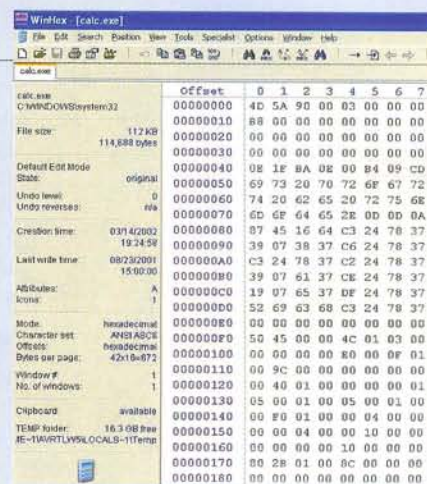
WinHex - [calc.exe]

File Edit Search Position View Tools Specialist Options Window Help

calc.exe

calc.exe
C:\WINDOWS\system32

File size: 112 KB
114,688 bytes

Default Edit Mode
State: original

Undo level: 0
Undo reverses: n/a

Creation time: 03/14/2002
19:24:58

Last write time: 08/23/2001
15:00:00

Attributes: A
Icons: 1

Mode: hexadecimal
Character set: ANSI ASCII
Offsets: hexadecimal
Bytes per page: 42x16=672

Window #: 1
No. of windows: 1

Clipboard: available

TEMP folder: 16.3 GB free
JE~1\AVRTLW5\LOCALS~1\Temp

| Offset | 0 | 1 | 2 | 3 | 4 | 5 | 6 | 7 |
|---|---|---|---|---|---|---|---|---|
| 00000000 | 4D | 5A | 90 | 00 | 03 | 00 | 00 | 00 |
| 00000010 | B8 | 00 | 00 | 00 | 00 | 00 | 00 | 00 |
| 00000020 | 00 | 00 | 00 | 00 | 00 | 00 | 00 | 00 |
| 00000030 | 00 | 00 | 00 | 00 | 00 | 00 | 00 | 00 |
| 00000040 | 0E | 1F | BA | 0E | 00 | B4 | 09 | CD |
| 00000050 | 69 | 73 | 20 | 70 | 72 | 6F | 67 | 72 |
| 00000060 | 74 | 20 | 62 | 65 | 20 | 72 | 75 | 6E |
| 00000070 | 6D | 6F | 64 | 65 | 2E | 0D | 0D | 0A |
| 00000080 | 87 | 45 | 16 | 64 | C3 | 24 | 78 | 37 |
| 00000090 | 39 | 07 | 38 | 37 | C6 | 24 | 78 | 37 |
| 000000A0 | C3 | 24 | 78 | 37 | C2 | 24 | 78 | 37 |
| 000000B0 | 39 | 07 | 61 | 37 | CE | 24 | 78 | 37 |
| 000000C0 | 19 | 07 | 65 | 37 | DF | 24 | 78 | 37 |
| 000000D0 | 52 | 69 | 63 | 68 | C3 | 24 | 78 | 37 |
| 000000E0 | 00 | 00 | 00 | 00 | 00 | 00 | 00 | 00 |
| 000000F0 | 50 | 45 | 00 | 00 | 4C | 01 | 03 | 00 |
| 00000100 | 00 | 00 | 00 | 00 | E0 | 00 | 0F | 01 |
| 00000110 | 00 | 9C | 00 | 00 | 00 | 00 | 00 | 00 |
| 00000120 | 00 | 40 | 01 | 00 | 00 | 00 | 00 | 01 |
| 00000130 | 05 | 00 | 01 | 00 | 05 | 00 | 01 | 00 |
| 00000140 | 00 | F0 | 01 | 00 | 00 | 04 | 00 | 00 |
| 00000150 | 00 | 00 | 04 | 00 | 00 | 10 | 00 | 00 |
| 00000160 | 00 | 00 | 00 | 00 | 10 | 00 | 00 | 00 |
| 00000170 | 00 | 28 | 01 | 00 | 8C | 00 | 00 | 00 |
| 00000180 | 00 | 00 | 00 | 00 | 00 | 00 | 00 | 00 |